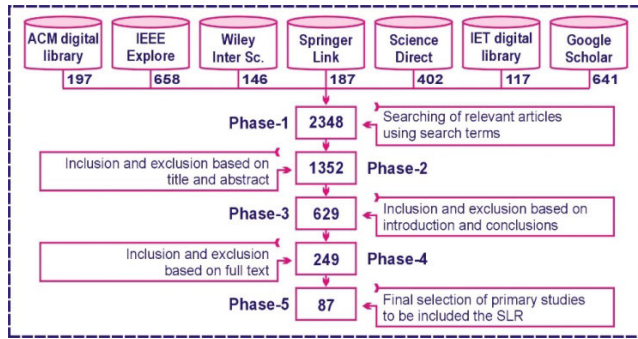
ACM digital library
197

IEEE Explore
658

Wiley Inter Sc.
146

Springer Link
187

Science Direct
402

IET digital library
117

Google Scholar
641

Phase-1
2348
Searching of relevant articles using search terms

Inclusion and exclusion based on title and abstract
1352
Phase-2

Phase-3
629
Inclusion and exclusion based on introduction and conclusions

Inclusion and exclusion based on full text
249
Phase-4

Phase-5
87
Final selection of primary studies to be included the SLR